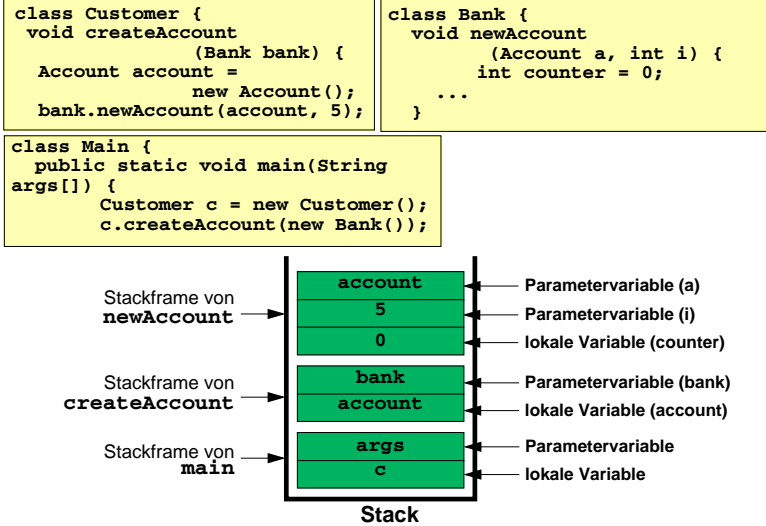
class Customer {
 void createAccount
 (Bank bank) {
 Account account =
 new Account();
 bank.newAccount(account, 5);

class Bank {
 void newAccount
 (Account a, int i) {
 int counter = 0;
 ...
 }

class Main {
 public static void main(String args[]) {
 Customer c = new Customer();
 c.createAccount(new Bank());

Stackframe von newAccount

Stackframe von createAccount

Stackframe von main

account
5
0
bank
account
args
c

Parametervariable (a)
Parametervariable (i)
lokale Variable (counter)
Parametervariable (bank)
lokale Variable (account)
Parametervariable
lokale Variable

Stack